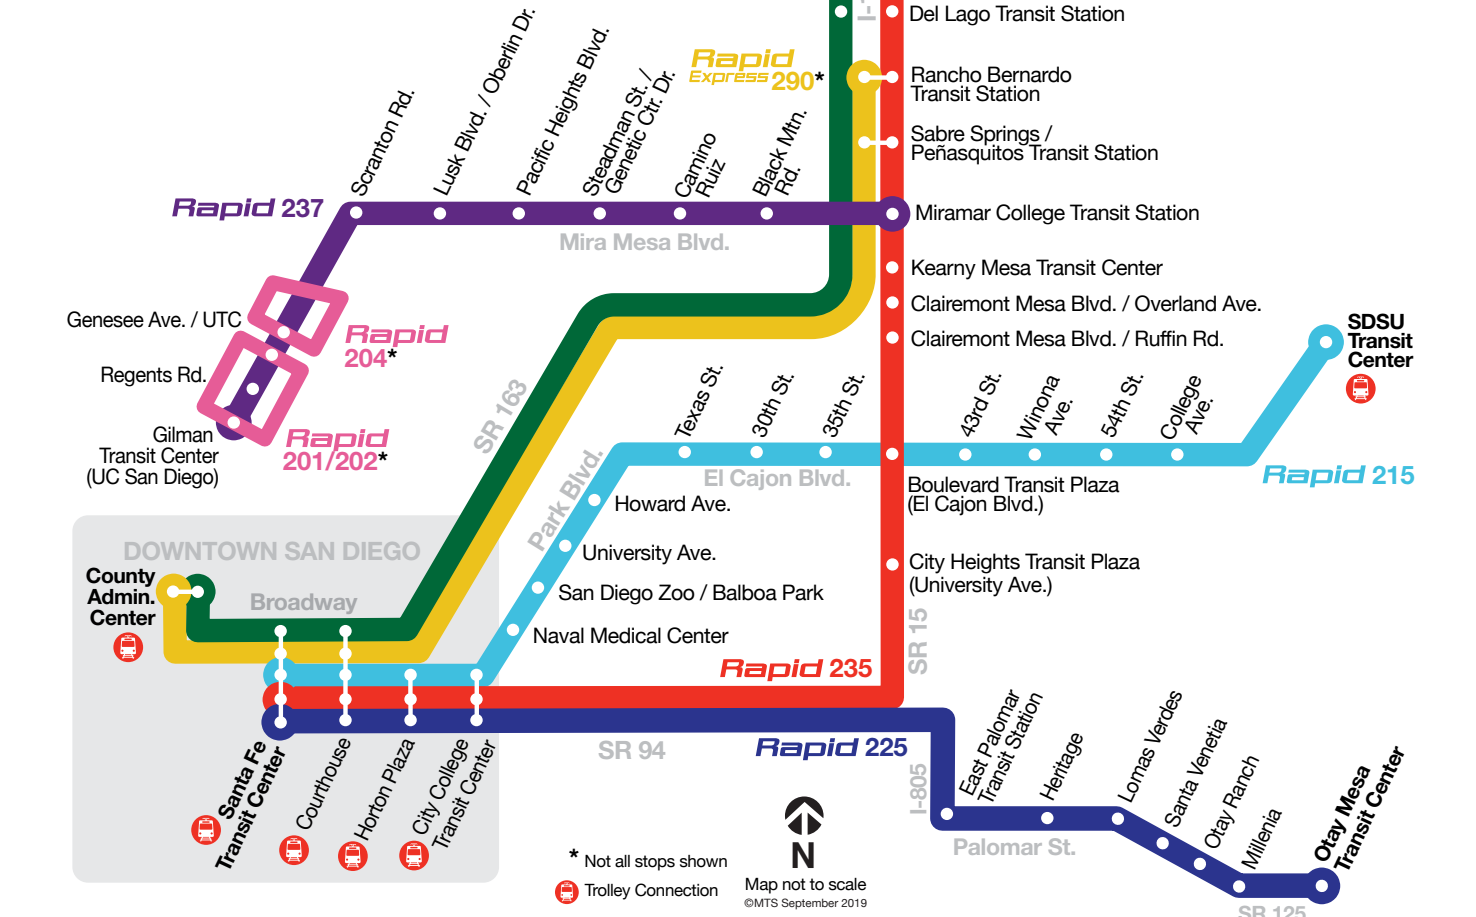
I-15

Del Lago Transit Station

Rapid Express 290*

Rancho Bernardo Transit Station

Sabre Springs / Peñasquitos Transit Station

Scranton Rd.

Lusk Blvd. / Oberlin Dr.

Pacific Heights Blvd.

Steadman St. / Genetic Ctr. Dr.

Camino Ruiz

Black Mtn. Rd.

Rapid 237

Miramar College Transit Station

Mira Mesa Blvd.

Kearny Mesa Transit Center

Clairemont Mesa Blvd. / Overland Ave.

Clairemont Mesa Blvd. / Ruffin Rd.

Genesee Ave. / UTC

Rapid 204*

Regents Rd.

Gilman Transit Center (UC San Diego)

Rapid 201/202*

SR 163

SDSU Transit Center

Texas St.

30th St.

35th St.

43rd St.

Winona Ave.

54th St.

College Ave.

El Cajon Blvd.

Rapid 215

Park Blvd.

Howard Ave.

Boulevard Transit Plaza (El Cajon Blvd.)

DOWNTOWN SAN DIEGO

University Ave.

County Admin. Center

Broadway

San Diego Zoo / Balboa Park

City Heights Transit Plaza (University Ave.)

Naval Medical Center

SR 15

Rapid 235

SR 94

Rapid 225

Santa Fe Transit Center

Courthouse

Horton Plaza

City College Transit Center

I-805

East Palomar Transit Station

Heritage

Lomas Verdes

Santa Venetia

Otay Ranch

Millenia

Otay Mesa Transit Center

Palomar St.

SR 125

* Not all stops shown

Trolley Connection

N

Map not to scale

©MTS September 2019